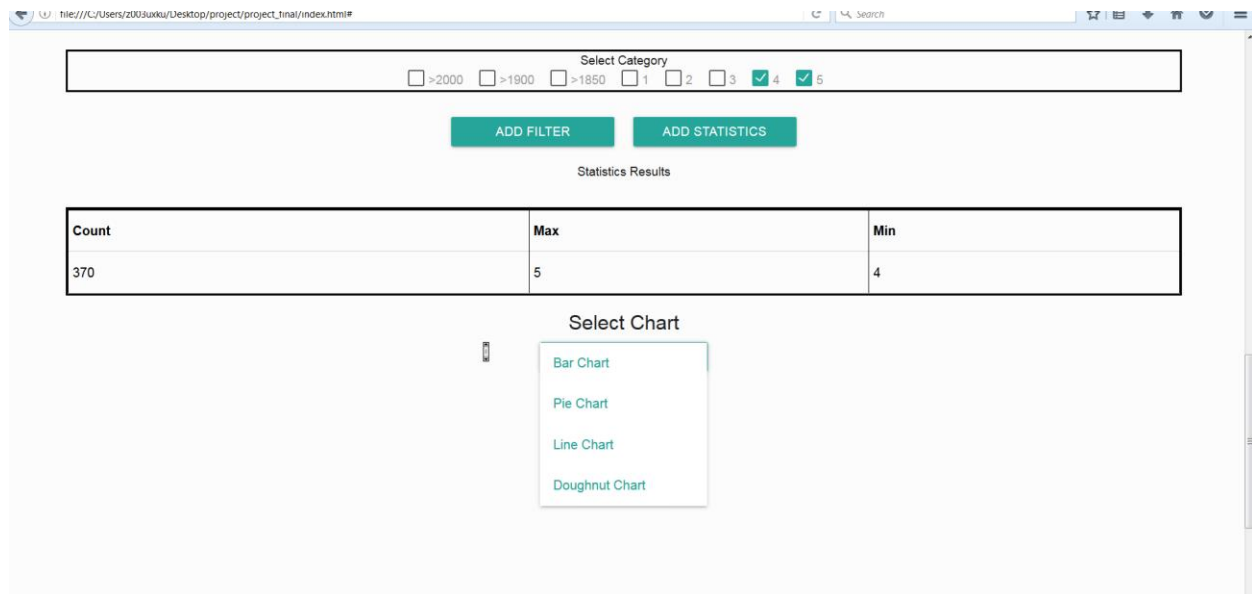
file:///C:/Users/z003uxku/Desktop/project/project_final/index.html#

Search

Select Category
>2000 >1900 >1850 1 2 3 4 5

ADD FILTER ADD STATISTICS

Statistics Results

| Count | Max | Min |
|---|---|---|
| 370 | 5 | 4 |

Select Chart

Bar Chart
Pie Chart
Line Chart
Doughnut Chart